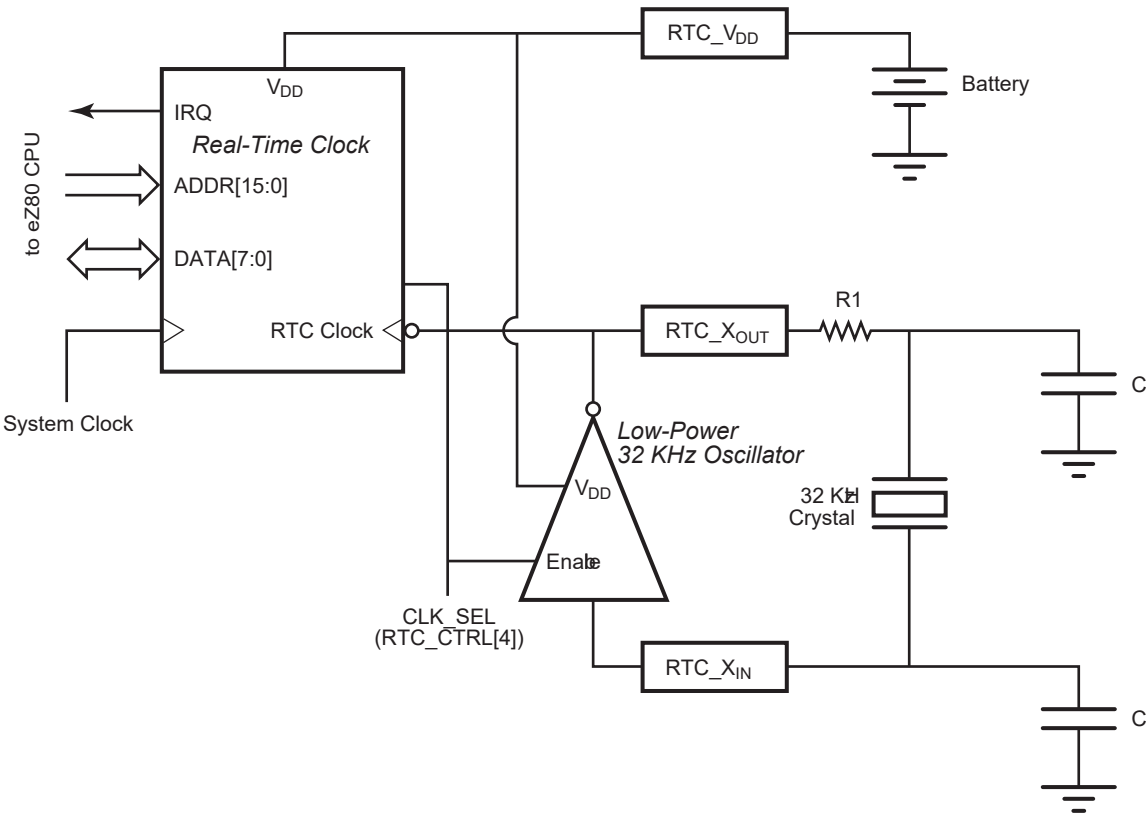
RTC_V$_{DD}$

Battery

V$_{DD}$

IRQ

Real-Time Clock

to eZ80 CPU

ADDR[15:0]

DATA[7:0]

RTC Clock

R1

RTC_X$_{OUT}$

C

System Clock

Low-Power
32 KHz Oscillator

V$_{DD}$

32 KHz
Crystal

Enable

CLK_SEL
(RTC_CTRL[4])

RTC_X$_{IN}$

C